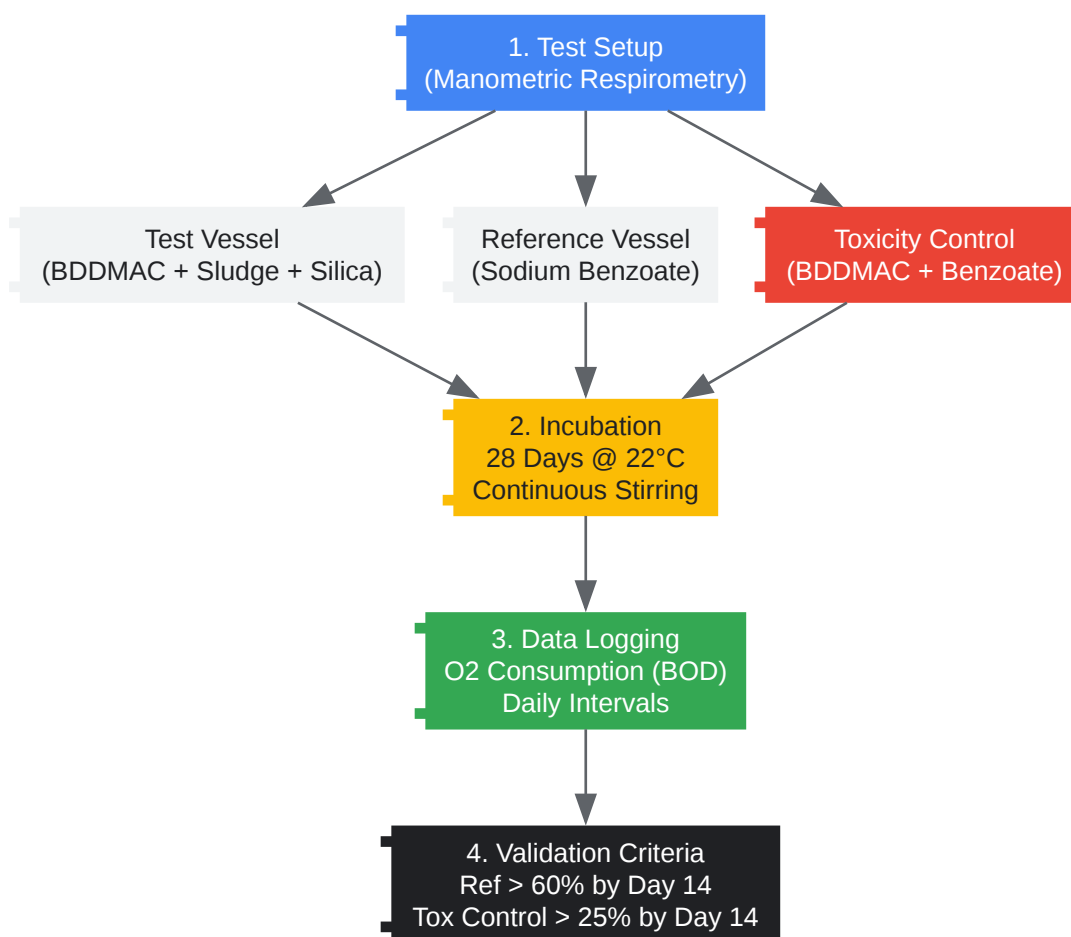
1. Test Setup
(Manometric Respirometry)

Test Vessel
(BDDMAC + Sludge + Silica)

Reference Vessel
(Sodium Benzoate)

Toxicity Control
(BDDMAC + Benzoate)

2. Incubation
28 Days @ 22°C
Continuous Stirring

3. Data Logging
O2 Consumption (BOD)
Daily Intervals

4. Validation Criteria
Ref > 60% by Day 14
Tox Control > 25% by Day 14